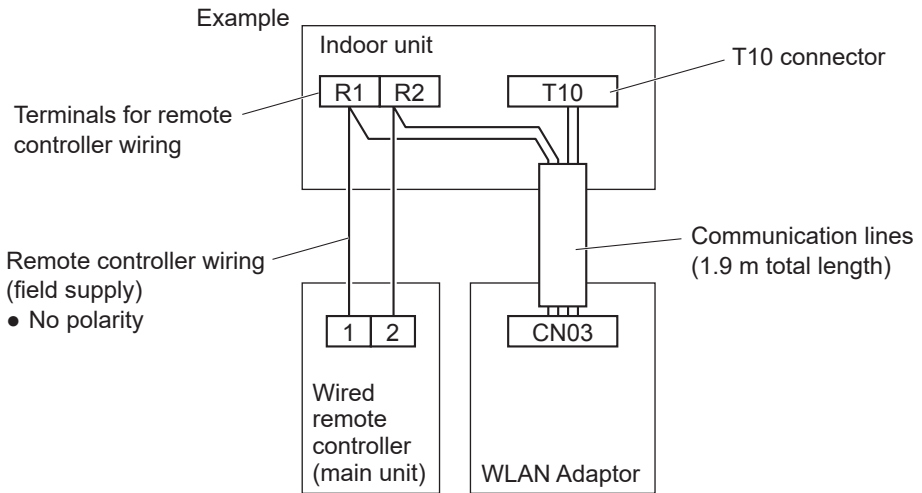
Example

Indoor unit

Terminals for remote controller wiring

R1 R2

T10

T10 connector

Remote controller wiring (field supply)
● No polarity

Communication lines (1.9 m total length)

1 2

CN03

Wired remote controller (main unit)

WLAN Adaptor